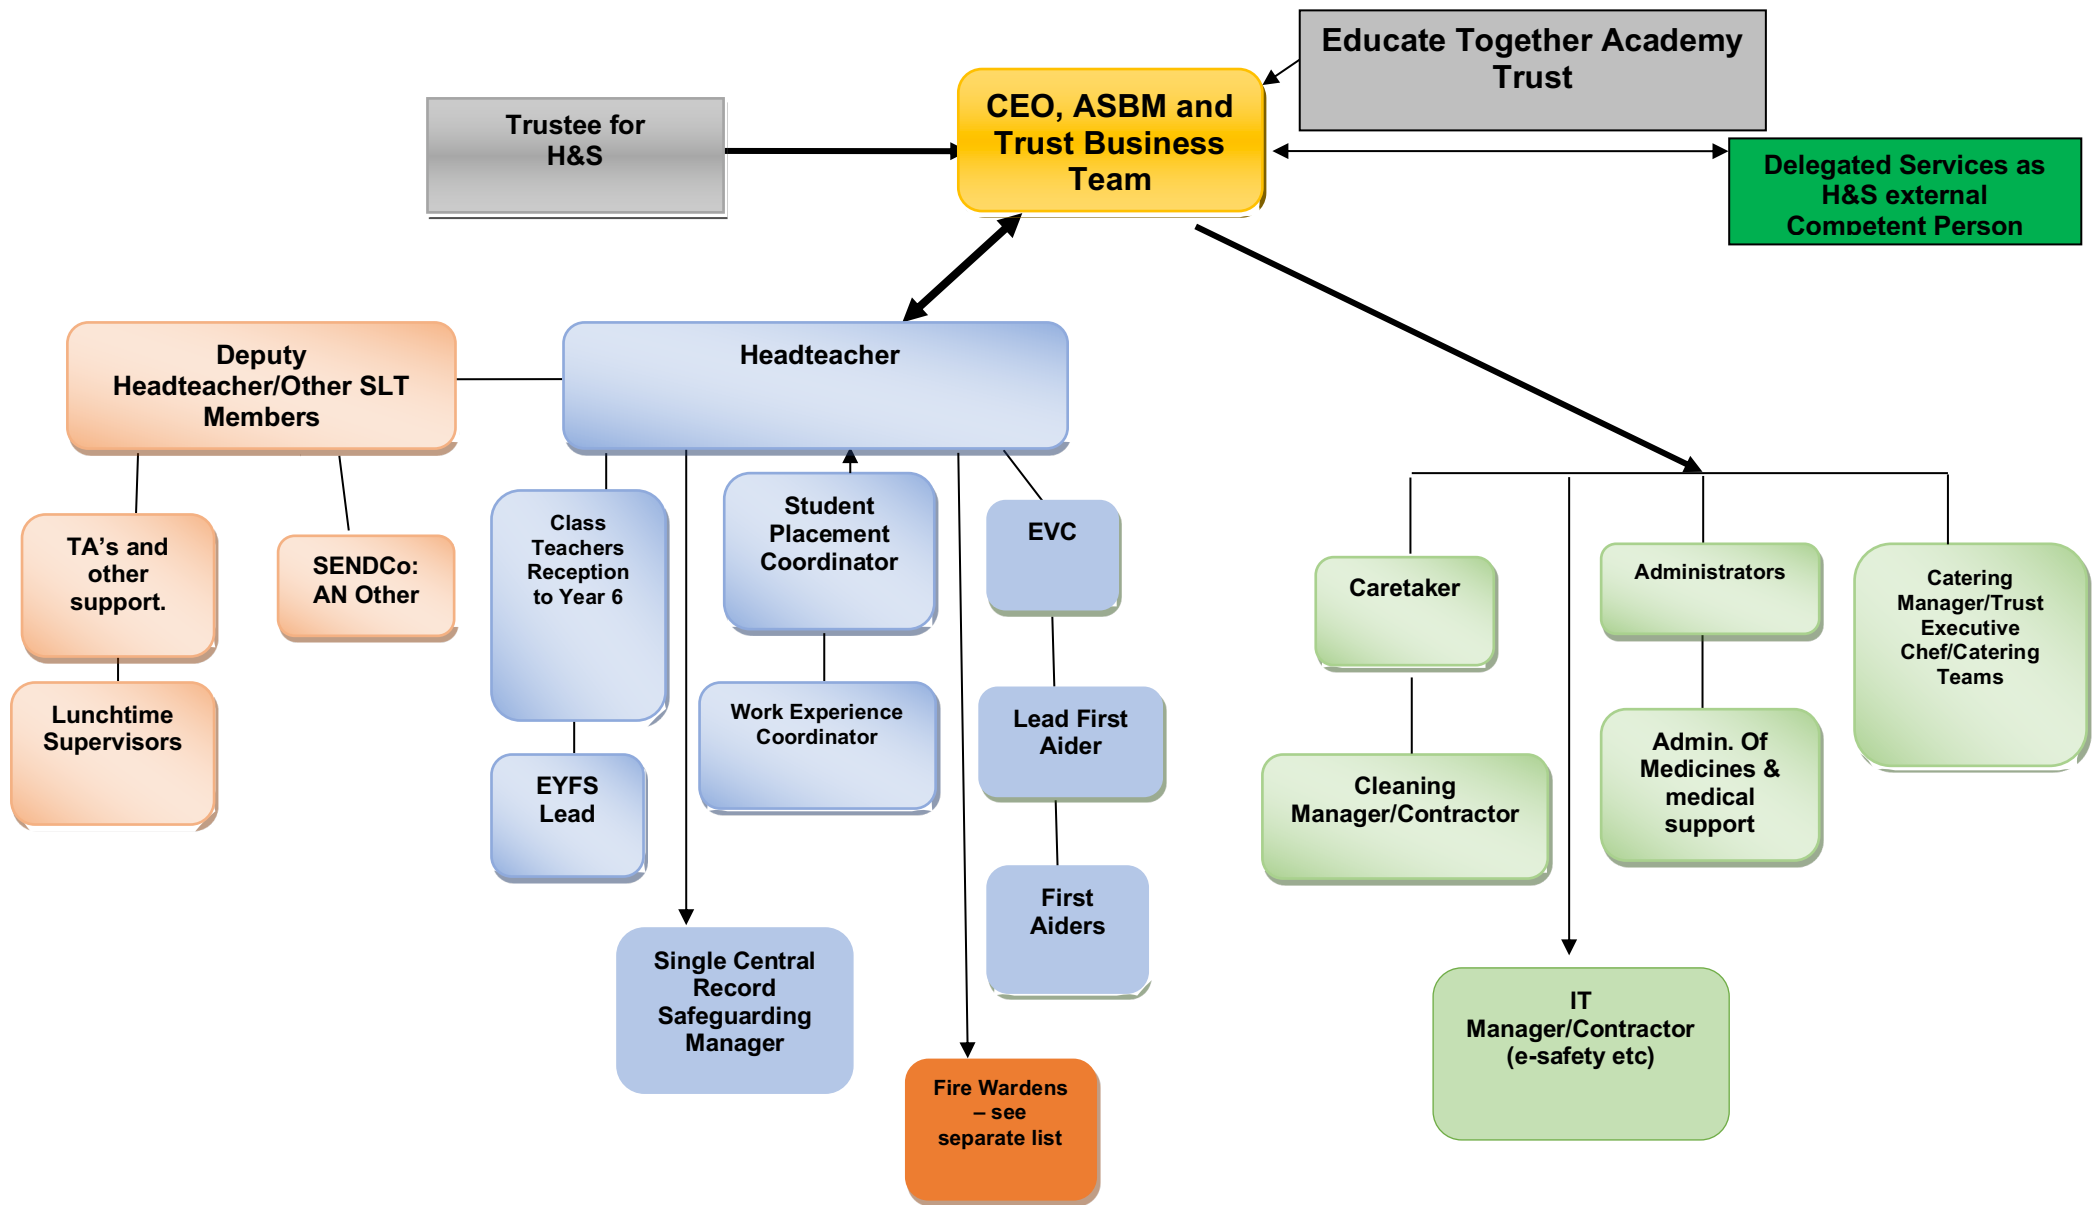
Educate Together Academy Trust

Trustee for H&S

CEO, ASBM and Trust Business Team

Delegated Services as H&S external Competent Person

Deputy Headteacher/Other SLT Members

Headteacher

TA's and other support.

SENDCo: AN Other

Lunchtime Supervisors

Class Teachers Reception to Year 6

EYFS Lead

Student Placement Coordinator

Work Experience Coordinator

EVC

Lead First Aider

First Aiders

Single Central Record Safeguarding Manager

Fire Wardens – see separate list

Caretaker

Cleaning Manager/Contractor

Administrators

Admin. Of Medicines & medical support

Catering Manager/Trust Executive Chef/Catering Teams

IT Manager/Contractor (e-safety etc)